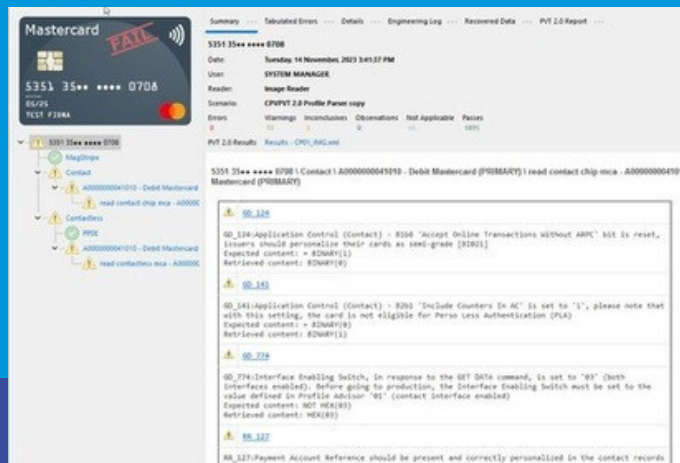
Mastercard

FAIL

5351 35•• •••• 0708
05/25
TEST FIRMA

Summary · Tabulated Errors · Details · Engineering Log · Recovered Data · PVT 2.0 Report

5351 35•• •••• 0708

Date: Tuesday, 14 November, 2023 3:41:37 PM
User: SYSTEM MANAGER
Reader: Image Reader
Scenario: CPVPVT 2.0 Profile Parser copy

| Errors | Warnings | Inconclusives | Observations | Not Applicable | Passes |
|---|---|---|---|---|---|
| 0 | 11 | 3 | 0 | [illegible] | 98% |

PVT 2.0 Results: Results - CP01_IMG.xml

5351 35•• •••• 0708
MagStripe
Contact
A0000000041010 - Debit Mastercard
read contact chip mca - A0000C
Contactless
PPSE
A0000000041010 - Debit Mastercard
read contactless mca - A0000C

5351 35•• •••• 0708 \ Contact \ A0000000041010 - Debit Mastercard (PRIMARY) \ read contact chip mca - A000000041010 Mastercard (PRIMARY)

GD_124

GD_124:Application Control (Contact) - B1b8 "Accept Online Transactions Without ARPC" bit is reset, issuers should personalize their cards as semi-grade [ED021]
Expected content: = BINARY(1)
Retrieved content: BINARY(0)

GD_141

GD_141:Application Control (Contact) - B2b1 "Include Counters In AC" is set to "1", please note that with this setting, the card is not eligible for Perso Less Authentication (PLA)
Expected content: = BINARY(0)
Retrieved content: BINARY(1)

GD_774

GD_774:Interface Enabling Switch, in response to the GET DATA command, is set to "03" (both interfaces enabled). Before going to production, the Interface Enabling Switch must be set to the value defined in Profile Advisor "01" (contact interface enabled)
Expected content: NOT HEX(03)
Retrieved content: HEX(03)

RR_127

RR_127:Payment Account Reference should be present and correctly personalized in the contact records